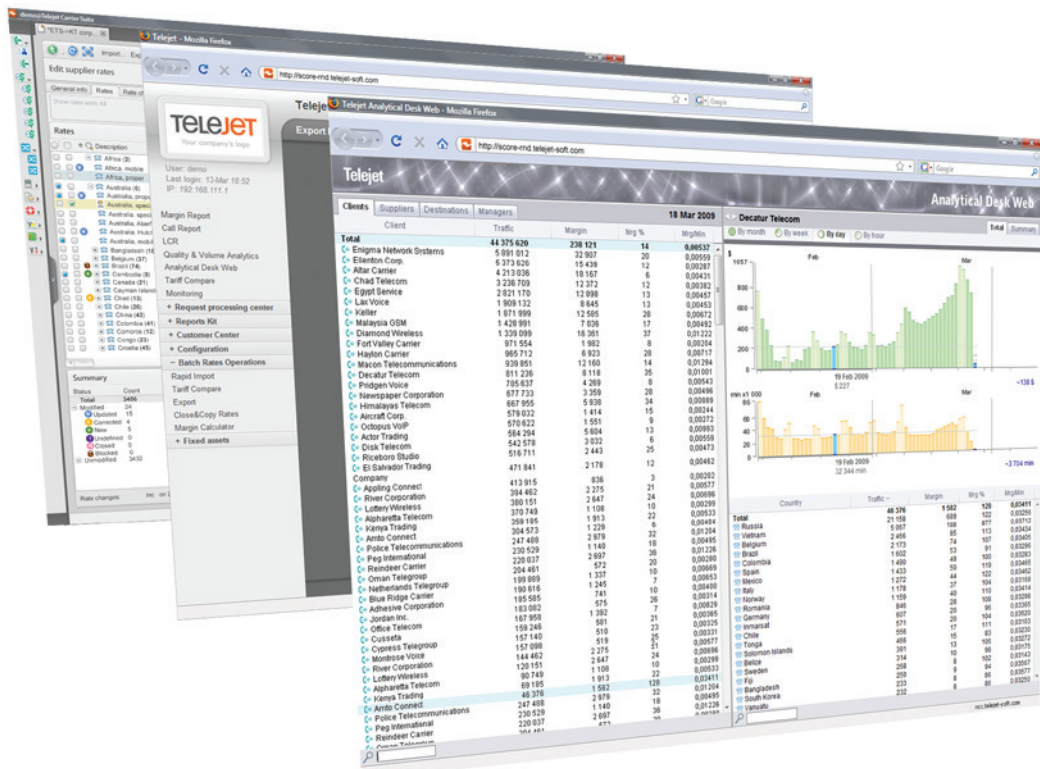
demos\Telejet Carrier Suite

Edit supplier rates

General info | Rates | Rate ch

Rates

Description

Africa (2)
Africa, mobile
Africa, proper
Australia (6)
Australia, propo
Australia, spec
Australia, speci
Australia, Aberf
Australia, Hutch
Australia, mobil
Bangladesh (16
Belgium (37)
Brazil (74)
Cambodia (8)
Canada (21)
Cayman Island
Chad (13)
Chile (26)
China (43)
Colombia (41)
Comoros (12)
Congo (33)
Croatia (45)

Summary

Status Count
Total 3456
Modified 24
Updated 15
Corrected 4
New 5
Undefined 0
Closed 0
Blocked 0
Unmodified 3432

Rate changes

Telejet - Mozilla Firefox

http://score-rnd.telejet-soft.com

TELEJET
Your company's logo

Telej

Export

User: demo
Last login: 13-Mar 18:52
IP: 192.168.111.1

Margin Report
Call Report
LCR
Quality & Volume Analytics
Analytical Desk Web
Tariff Compare
Monitoring
+ Request processing center
+ Reports Kit
+ Customer Center
+ Configuration
– Batch Rates Operations
Rapid Import
Tariff Compare
Export
Close&Copy Rates
Margin Calculator
+ Fixed assets

Telejet Analytical Desk Web - Mozilla Firefox

http://score-rnd.telejet-soft.com

Google

Telejet

Analytical Desk Web

Clients | Suppliers | Destinations | Managers

18 Mar 2009

| Client | Traffic | Margin | Mrg % | Mrg/Min |
|---|---|---|---|---|
| Total | 44 375 620 | 230 121 | 14 | 0,00537 |
| Enigma Network Systems | 5 091 012 | 32 907 | 20 | 0,00559 |
| Ellenton Corp. | 5 373 626 | 15 439 | 12 | 0,00287 |
| Altar Carrier | 4 213 036 | 18 167 | 6 | 0,00431 |
| Chad Telecom | 3 236 709 | 12 372 | 12 | 0,00382 |
| Egypt Service | 2 821 170 | 12 898 | 13 | 0,00457 |
| Lax Voice | 1 909 132 | 8 645 | 13 | 0,00453 |
| Keller | 1 871 999 | 12 585 | 28 | 0,00672 |
| Malaysia GSM | 1 428 991 | 7 036 | 17 | 0,00492 |
| Diamond Wireless | 1 339 099 | 16 361 | 37 | 0,01222 |
| Fort Valley Carrier | 971 554 | 1 982 | 8 | 0,00204 |
| Haylon Carrier | 965 712 | 6 923 | 28 | 0,00717 |
| Macon Telecommunications | 939 851 | 12 160 | 14 | 0,01294 |
| Decatur Telecom | 811 236 | 8 118 | 35 | 0,01001 |
| Pridgen Voice | 785 637 | 4 269 | 8 | 0,00543 |
| Newspaper Corporation | 677 733 | 3 359 | 28 | 0,00496 |
| Himalayas Telecom | 667 955 | 5 938 | 34 | 0,00889 |
| Aircraft Corp. | 579 032 | 1 414 | 15 | 0,00244 |
| Octopus VoIP | 570 622 | 1 551 | 9 | 0,00272 |
| Actor Trading | 564 294 | 5 604 | 13 | 0,00993 |
| Disk Telecom | 542 578 | 3 032 | 6 | 0,00559 |
| Riceboro Studio | 516 711 | 2 443 | 25 | 0,00473 |
| El Salvador Trading Company | 471 841 | 2 178 | 12 | 0,00462 |
| Appling Connect | 413 915 | 836 | 3 | 0,00202 |
| River Corporation | 394 462 | 2 275 | 21 | 0,00577 |
| Lottery Wireless | 380 151 | 2 647 | 24 | 0,00696 |
| Alpharetta Telecom | 370 749 | 1 108 | 10 | 0,00299 |
| Kenya Trading | 359 185 | 1 913 | 22 | 0,00533 |
| Amto Connect | 304 573 | 1 229 | 6 | 0,00404 |
| Police Telecommunications | 247 488 | 2 979 | 32 | 0,01204 |
| Peg International | 230 529 | 1 140 | 18 | 0,00495 |
| Reindeer Carrier | 220 037 | 2 697 | 36 | 0,01226 |
| Oman Telegroup | 204 461 | 572 | 20 | 0,00280 |
| Netherlands Telegroup | 199 889 | 1 337 | 10 | 0,00669 |
| Blue Ridge Carrier | 190 616 | 1 245 | 7 | 0,00653 |
| Adhesive Corporation | 185 585 | 741 | 16 | 0,00400 |
| Jordan Inc. | 183 082 | 575 | 26 | 0,00314 |
| Office Telecom | 167 950 | 1 392 | 7 | 0,00829 |
| Cusseta | 159 246 | 581 | 21 | 0,00365 |
| Cypress Telegroup | 157 140 | 510 | 23 | 0,00325 |
| Montrose Voice | 157 098 | 519 | 25 | 0,00331 |
| River Corporation | 144 462 | 2 275 | 21 | 0,00577 |
| Lottery Wireless | 120 151 | 2 647 | 24 | 0,00696 |
| Alpharetta Telecom | 90 749 | 1 108 | 10 | 0,00299 |
| Kenya Trading | 69 185 | 1 913 | 22 | 0,00533 |
| Amto Connect | 46 376 | 1 582 | 128 | 0,03411 |
| Police Telecommunications | 247 488 | 2 979 | 32 | 0,01204 |
| Peg International | 230 529 | 1 140 | 18 | 0,00495 |
| Reindeer Carrier | 220 037 | 2 697 | 36 | 0,01226 |

Decatur Telecom

By month | By week | By day | By hour

Total | Summary

$
1057
800
600
400
200
0
Feb
Mar
19 Feb 2009
$ 227
−138 $

min x1 000
86
Feb
Mar
19 Feb 2009
32 344 min
−3 704 min

| Country | Traffic | Margin | Mrg % | Mrg/Min |
|---|---|---|---|---|
| Total | 46 376 | 1 582 | 128 | 0,03411 |
| Russia | 21 158 | 688 | 122 | 0,03250 |
| Vietnam | 5 957 | 188 | 877 | 0,03712 |
| Belgium | 2 456 | 85 | 113 | 0,03434 |
| Brazil | 2 173 | 74 | 107 | 0,03405 |
| Colombia | 1 602 | 53 | 91 | 0,03296 |
| Spain | 1 480 | 49 | 100 | 0,03283 |
| Mexico | 1 433 | 50 | 119 | 0,03465 |
| Italy | 1 272 | 44 | 122 | 0,03462 |
| Norway | 1 178 | 37 | 104 | 0,03169 |
| Romania | 1 159 | 40 | 110 | 0,03418 |
| Germany | 846 | 28 | 108 | 0,03296 |
| Inmarsat | 607 | 20 | 96 | 0,03365 |
| Chile | 571 | 20 | 104 | 0,03520 |
| Tonga | 556 | 17 | 111 | 0,03103 |
| Solomon Islands | 456 | 15 | 83 | 0,03230 |
| Belize | 395 | 13 | 105 | 0,03272 |
| Sweden | 361 | 12 | 96 | 0,03175 |
| Fiji | 314 | 10 | 102 | 0,03143 |
| Bangladesh | 268 | 8 | 94 | 0,03567 |
| South Korea | 259 | 8 | 86 | 0,03577 |
| Vanuatu | 233 | 8 | 86 | 0,03250 |
|  | 232 |  |  |  |

rnd.telejet-soft.com